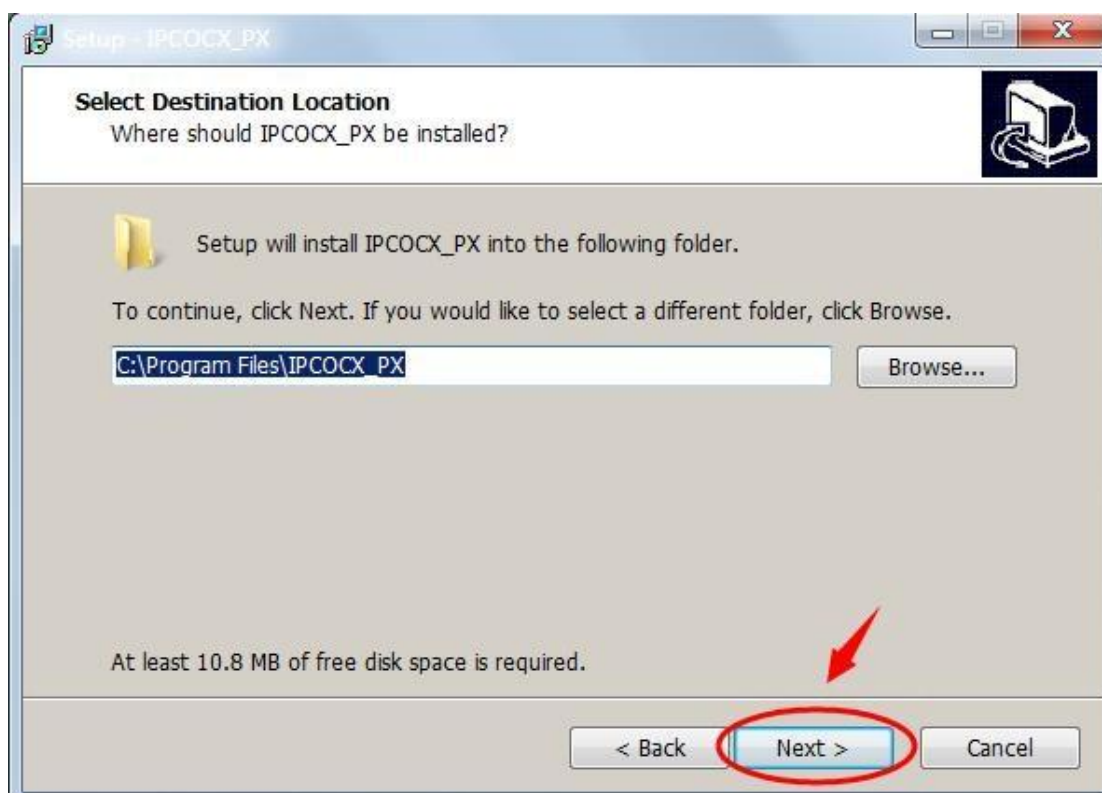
Setup - IPCOCX_PX

Select Destination Location
Where should IPCOCX_PX be installed?

Setup will install IPCOCX_PX into the following folder.

To continue, click Next. If you would like to select a different folder, click Browse.

C:\Program Files\IPCOCX_PX

Browse...

At least 10.8 MB of free disk space is required.

< Back

Next >

Cancel